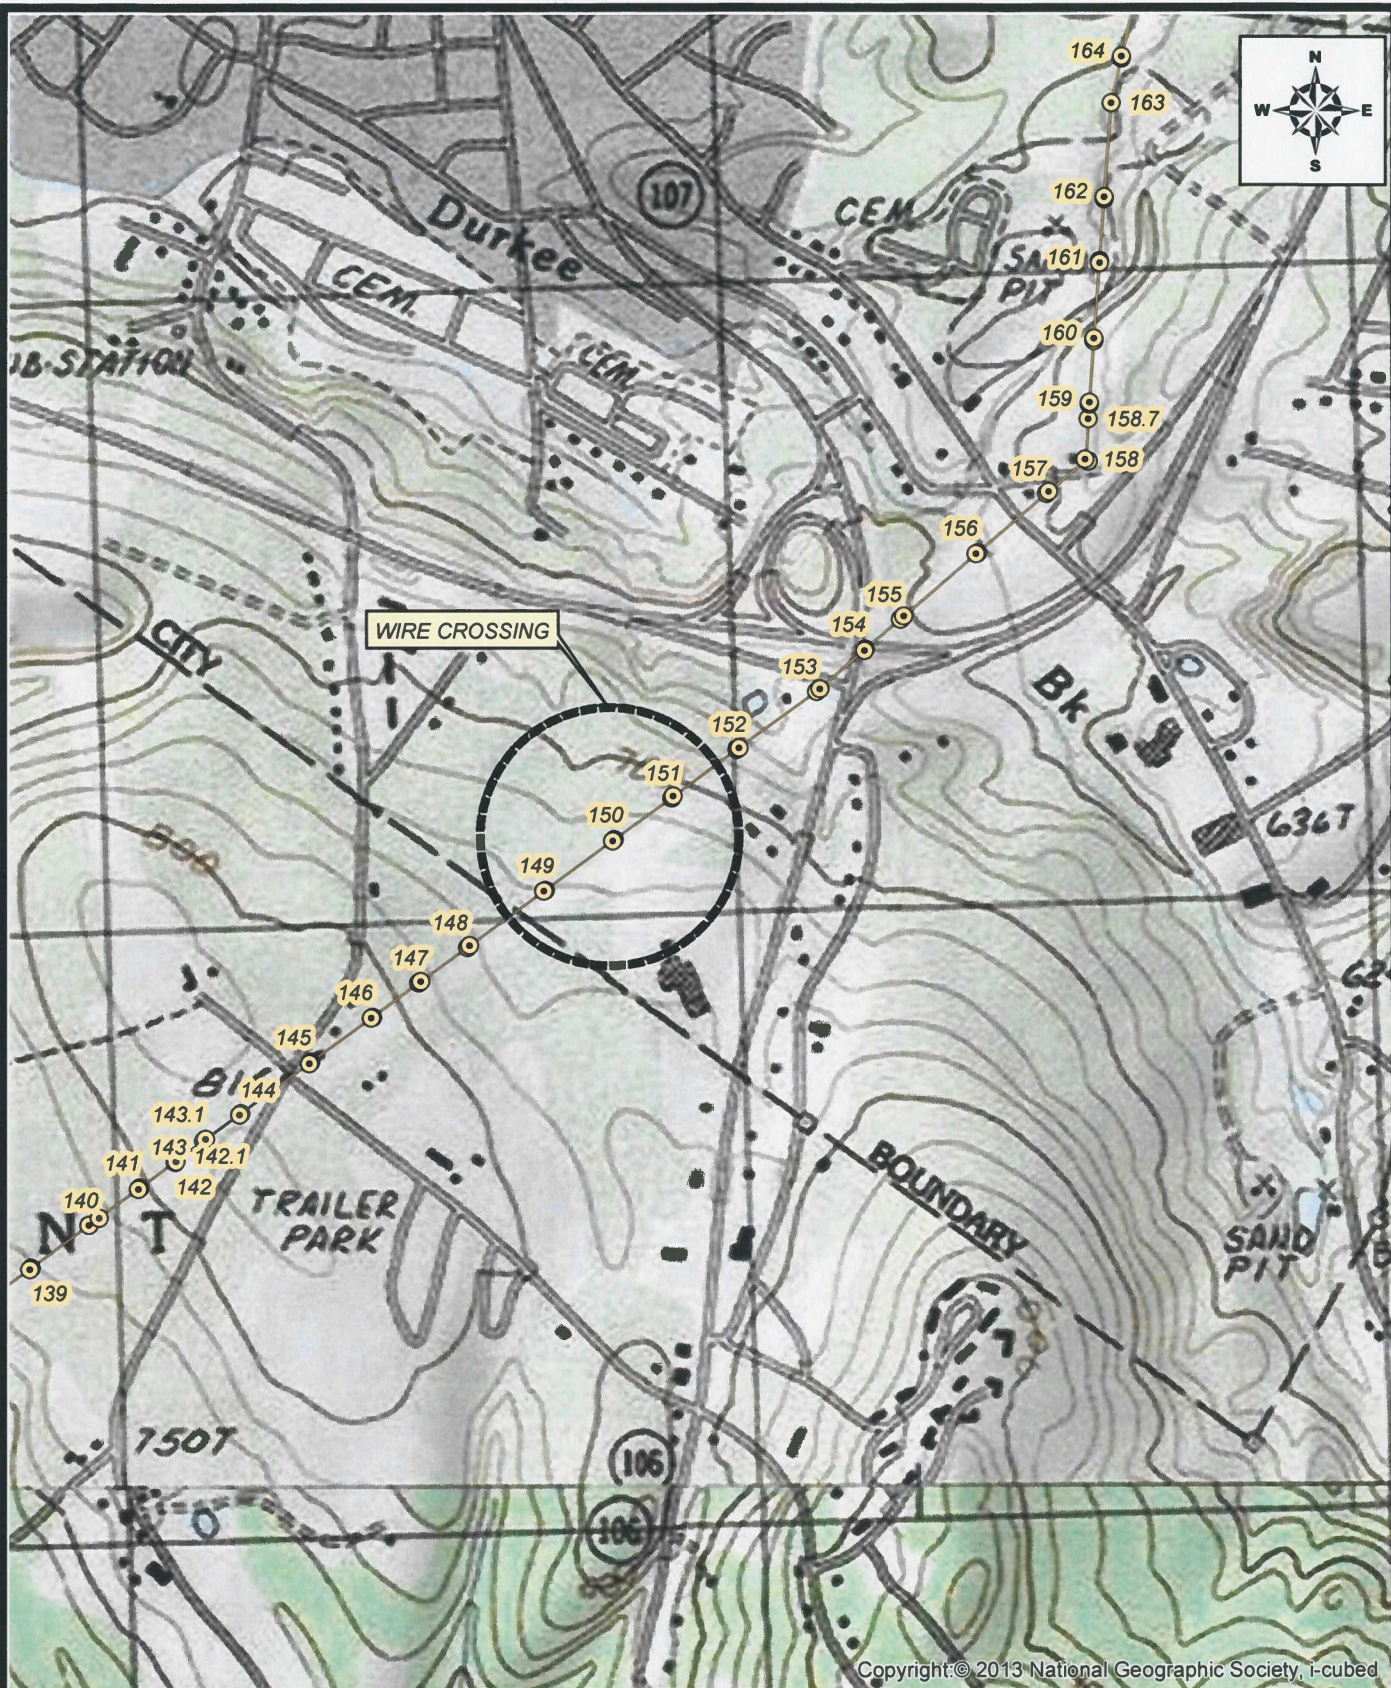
164
163
N
W
E
S
107
Durkee
CEM
162
SA
161
PIT
CEM
160
UB-STATION
CEM
159
158.7
158
157
156
155
154
WIRE CROSSING
CITY
153
Bk
152
151
150
636T
149
148
147
146
145
BI
144
143.1
143
142.1
141
142
140
TRAILER PARK
N
T
139
BOUNDARY
SAND PIT
750T
106
106
Copyright:© 2013 National Geographic Society, i-cubed